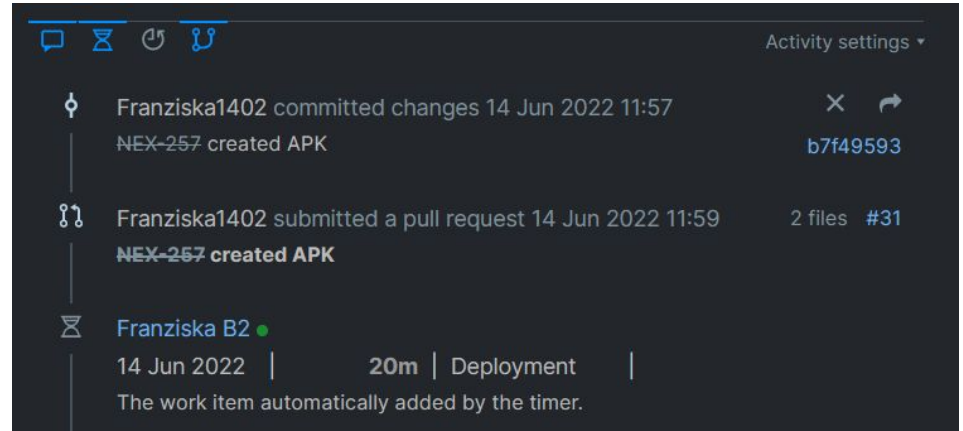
Activity settings ▾

Franziska1402 committed changes 14 Jun 2022 11:57

~~NEX-257~~ created APK

b7f49593

Franziska1402 submitted a pull request 14 Jun 2022 11:59

2 files #31

~~NEX-257~~ **created APK**

Franziska B2

14 Jun 2022 | **20m** | Deployment |

The work item automatically added by the timer.